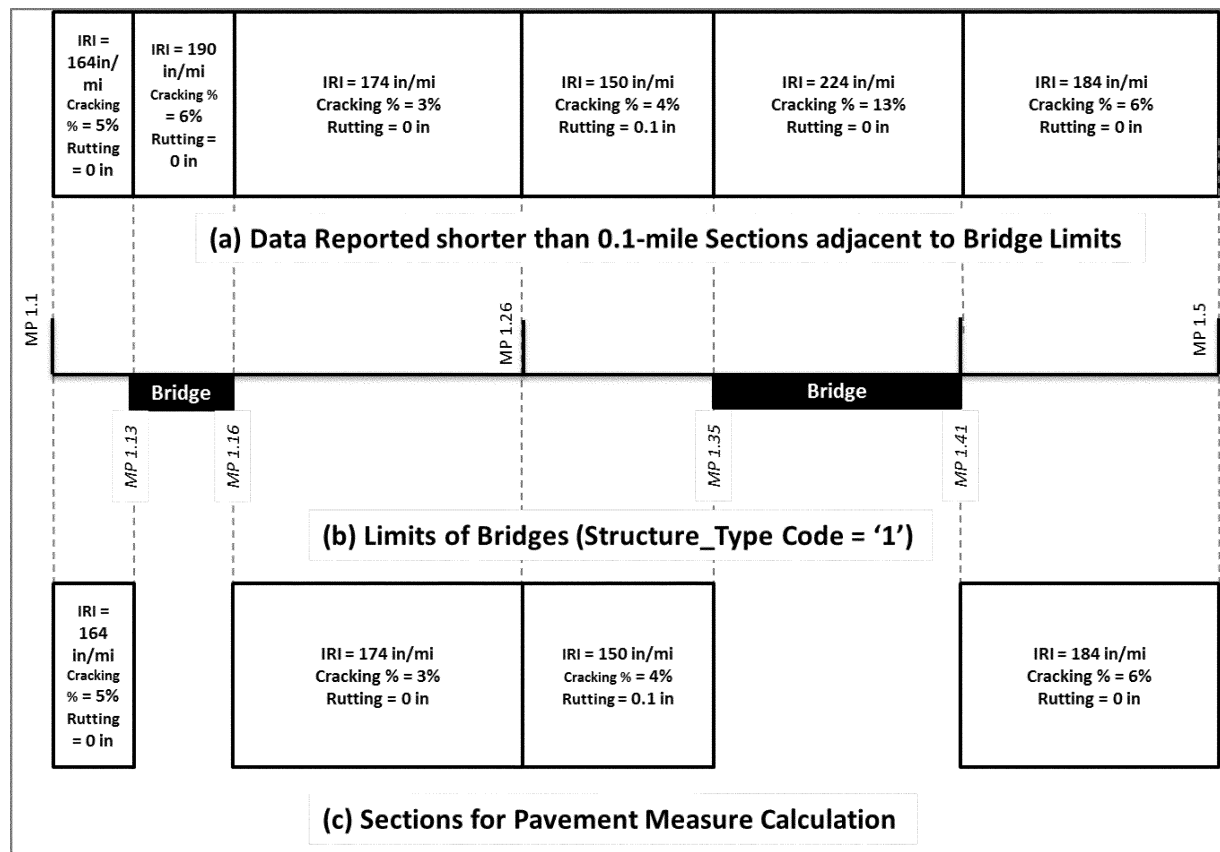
IRI = 164in/mi Cracking % = 5% Rutting = 0 in

IRI = 190 in/mi Cracking % = 6% Rutting = 0 in

IRI = 174 in/mi Cracking % = 3% Rutting = 0 in

IRI = 150 in/mi Cracking % = 4% Rutting = 0.1 in

IRI = 224 in/mi Cracking % = 13% Rutting = 0 in

IRI = 184 in/mi Cracking % = 6% Rutting = 0 in

(a) Data Reported shorter than 0.1-mile Sections adjacent to Bridge Limits

MP 1.1

MP 1.26

MP 1.5

Bridge

Bridge

MP 1.13

MP 1.16

MP 1.35

MP 1.41

(b) Limits of Bridges (Structure_Type Code = '1')

IRI = 164 in/mi Cracking % = 5% Rutting = 0 in

IRI = 174 in/mi Cracking % = 3% Rutting = 0 in

IRI = 150 in/mi Cracking % = 4% Rutting = 0.1 in

IRI = 184 in/mi Cracking % = 6% Rutting = 0 in

(c) Sections for Pavement Measure Calculation